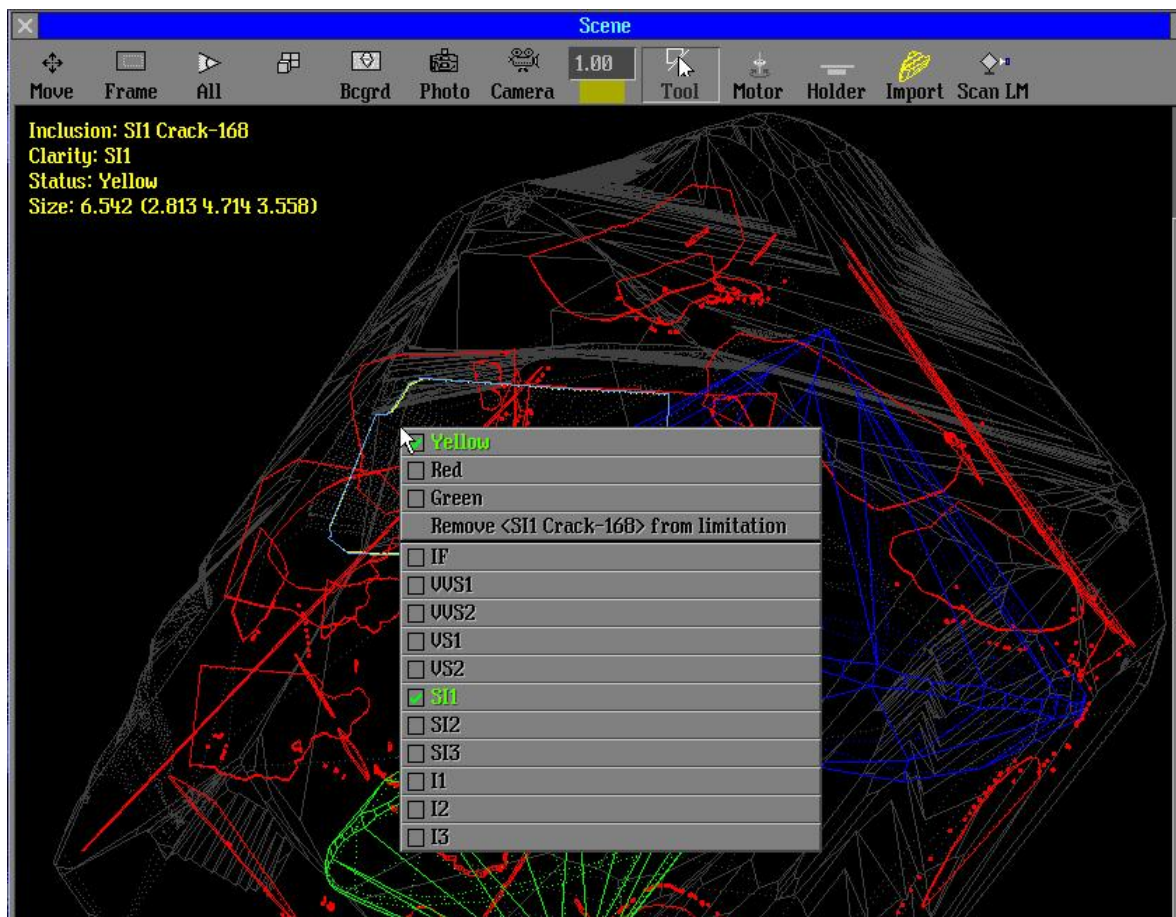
Scene

Move Frame All Bcgrd Photo Camera 1.00 Tool Motor Holder Import Scan LM

Inclusion: SI1 Crack-168
Clarity: SI1
Status: Yellow
Size: 6.542 (2.813 4.714 3.558)

Yellow
Red
Green
Remove <SI1 Crack-168> from limitation
IF
VVS1
VVS2
VS1
VS2
SI1
SI2
SI3
I1
I2
I3